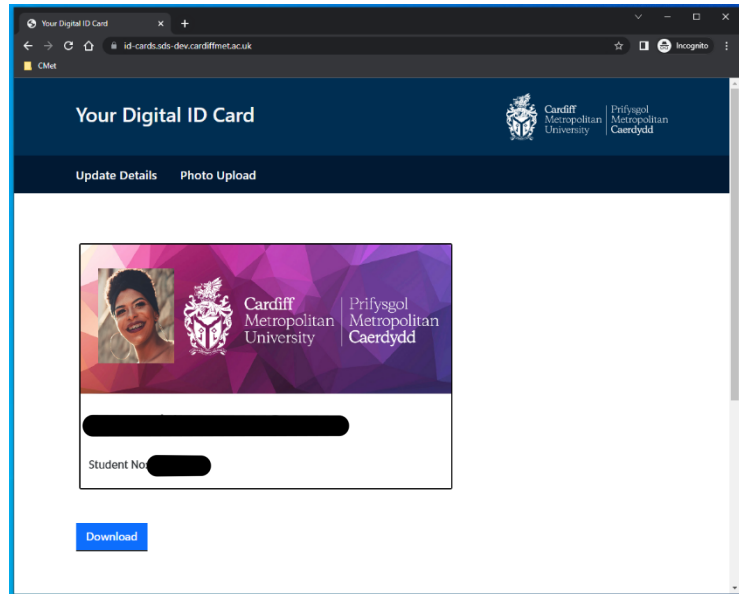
Your Digital ID Card
id-cards.sds-dev.cardiffmet.ac.uk
Incognito
CMet

Your Digital ID Card

Cardiff Metropolitan University | Prifysgol Metropolitan Caerdydd

Update Details Photo Upload

Cardiff Metropolitan University | Prifysgol Metropolitan Caerdydd

Student No:

Download